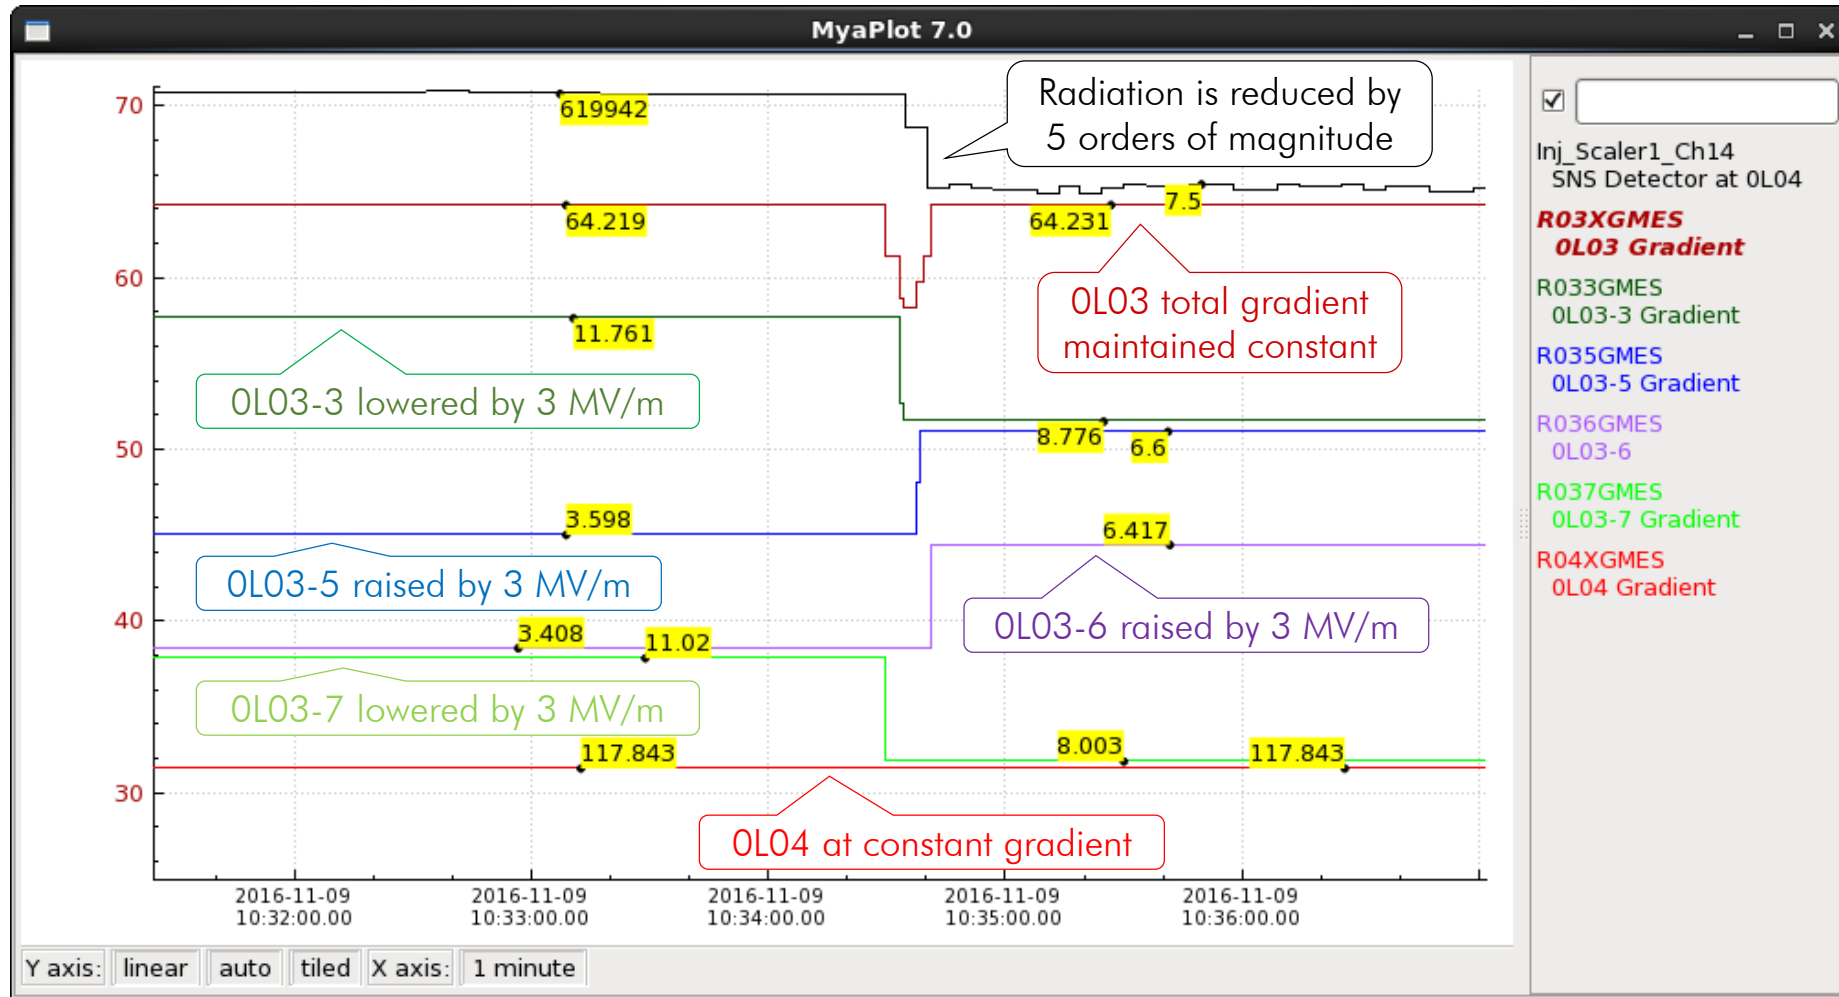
MyaPlot 7.0

70
60
50
40
30

619942
64.219
11.761
3.598
3.408
11.02
117.843
7.5
64.231
8.776
6.6
6.417
8.003
117.843

Radiation is reduced by 5 orders of magnitude

0L03 total gradient maintained constant

0L03-3 lowered by 3 MV/m

0L03-5 raised by 3 MV/m

0L03-6 raised by 3 MV/m

0L03-7 lowered by 3 MV/m

0L04 at constant gradient

2016-11-09 10:32:00.00
2016-11-09 10:33:00.00
2016-11-09 10:34:00.00
2016-11-09 10:35:00.00
2016-11-09 10:36:00.00

Y axis: linear auto tiled X axis: 1 minute

Inj_Scaler1_Ch14
SNS Detector at 0L04
R03XGMES
0L03 Gradient
R033GMES
0L03-3 Gradient
R035GMES
0L03-5 Gradient
R036GMES
0L03-6
R037GMES
0L03-7 Gradient
R04XGMES
0L04 Gradient